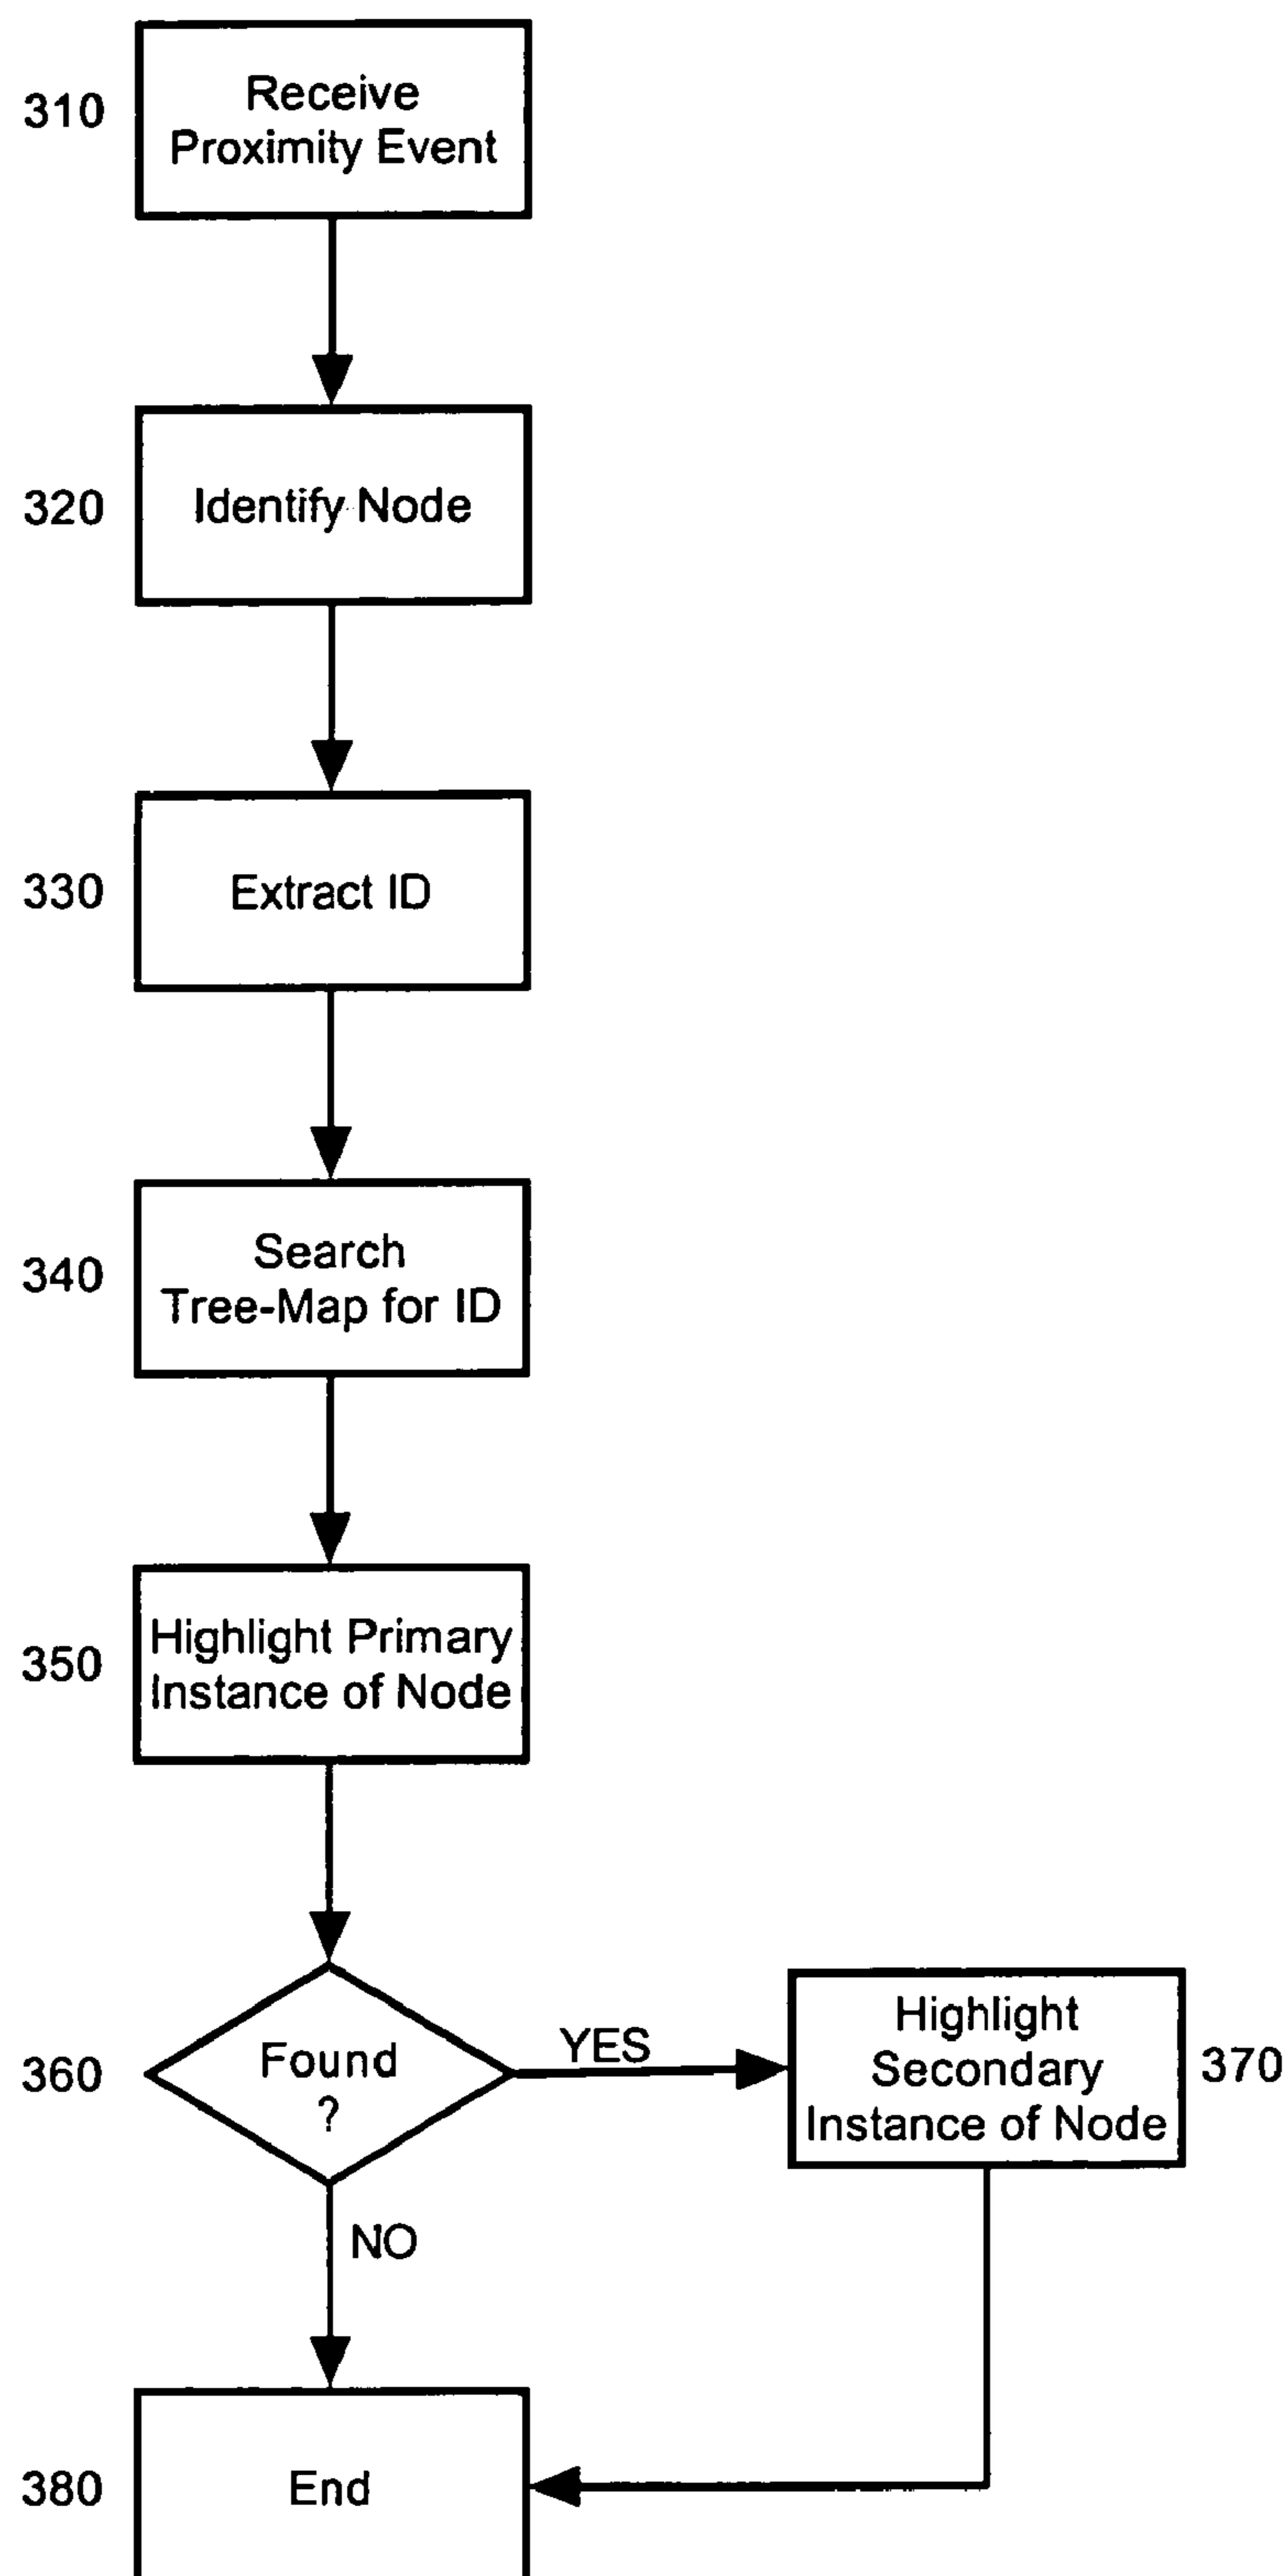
310 Receive Proximity Event

320 Identify Node

330 Extract ID

340 Search Tree-Map for ID

350 Highlight Primary Instance of Node

360 Found ?

YES

Highlight Secondary Instance of Node 370

NO

380 End